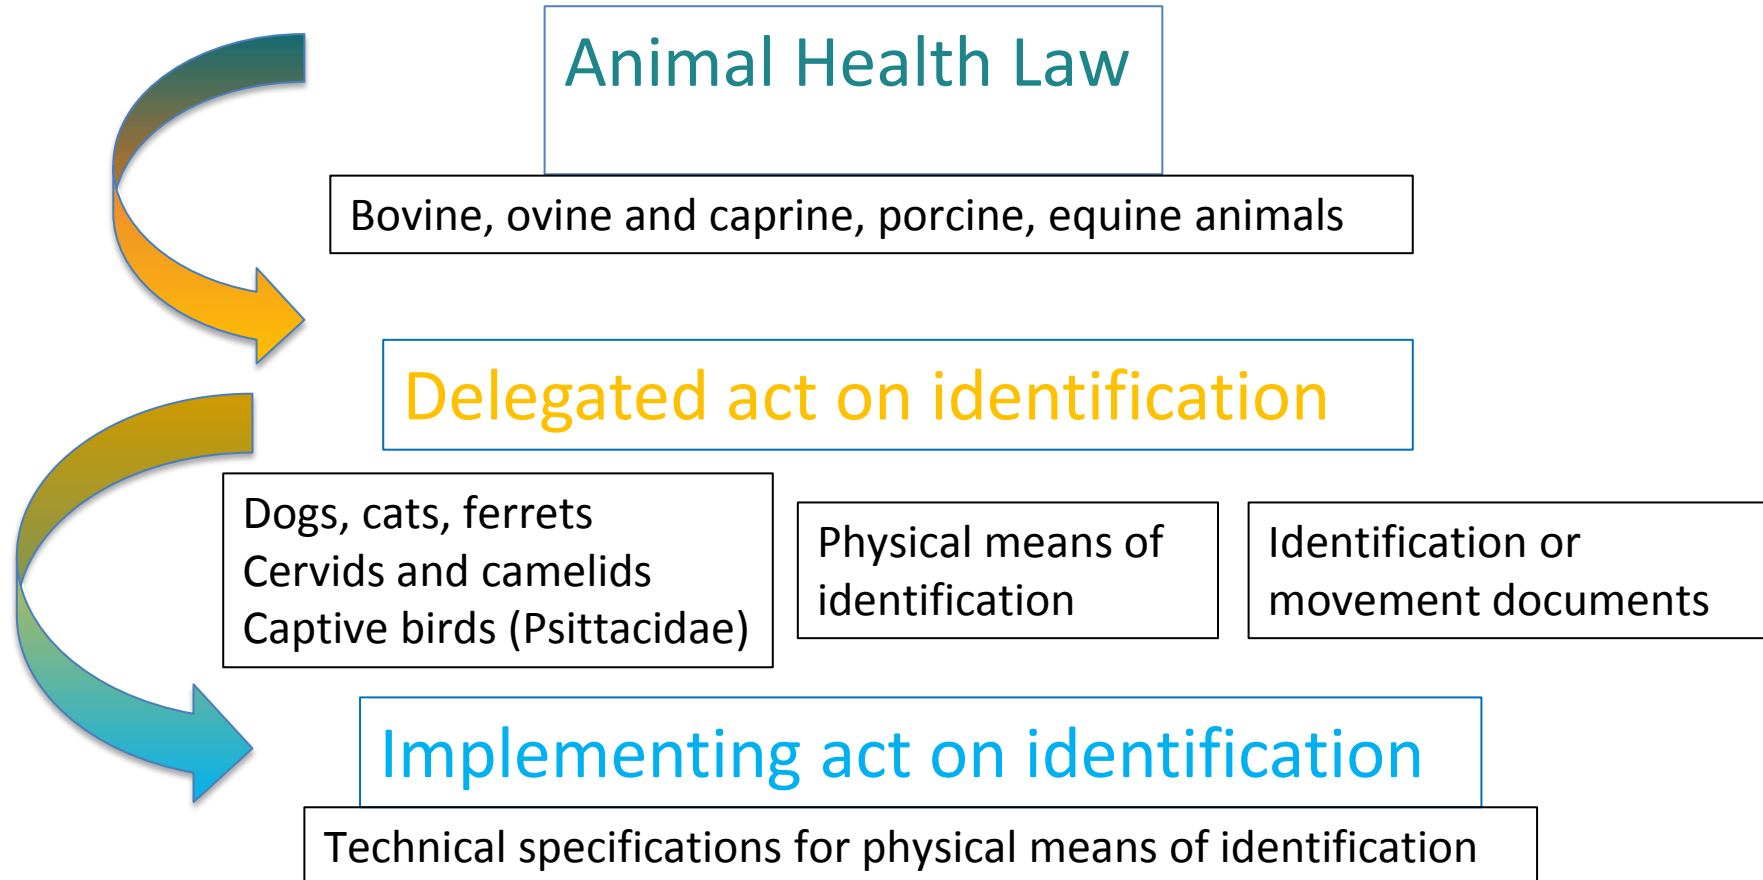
Animal Health Law

Bovine, ovine and caprine, porcine, equine animals

Delegated act on identification

Dogs, cats, ferrets
Cervids and camelids
Captive birds (Psittacidae)

Physical means of identification

Identification or movement documents

Implementing act on identification

Technical specifications for physical means of identification